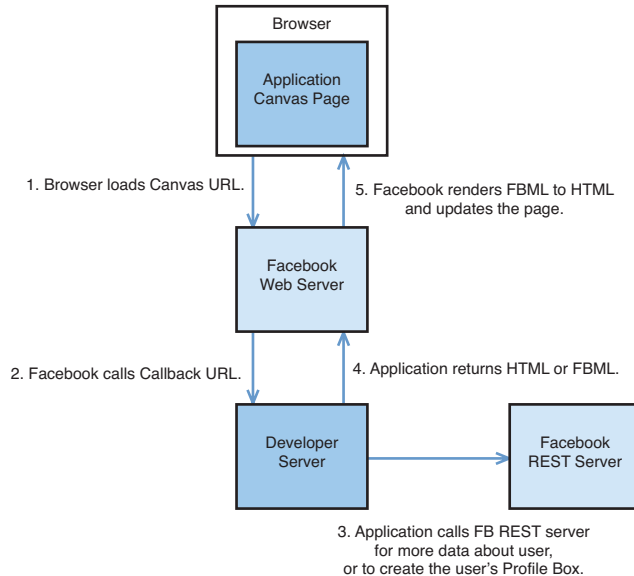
Browser

Application Canvas Page

1. Browser loads Canvas URL.

5. Facebook renders FBML to HTML and updates the page.

Facebook Web Server

2. Facebook calls Callback URL.

4. Application returns HTML or FBML.

Developer Server

Facebook REST Server

3. Application calls FB REST server for more data about user, or to create the user's Profile Box.